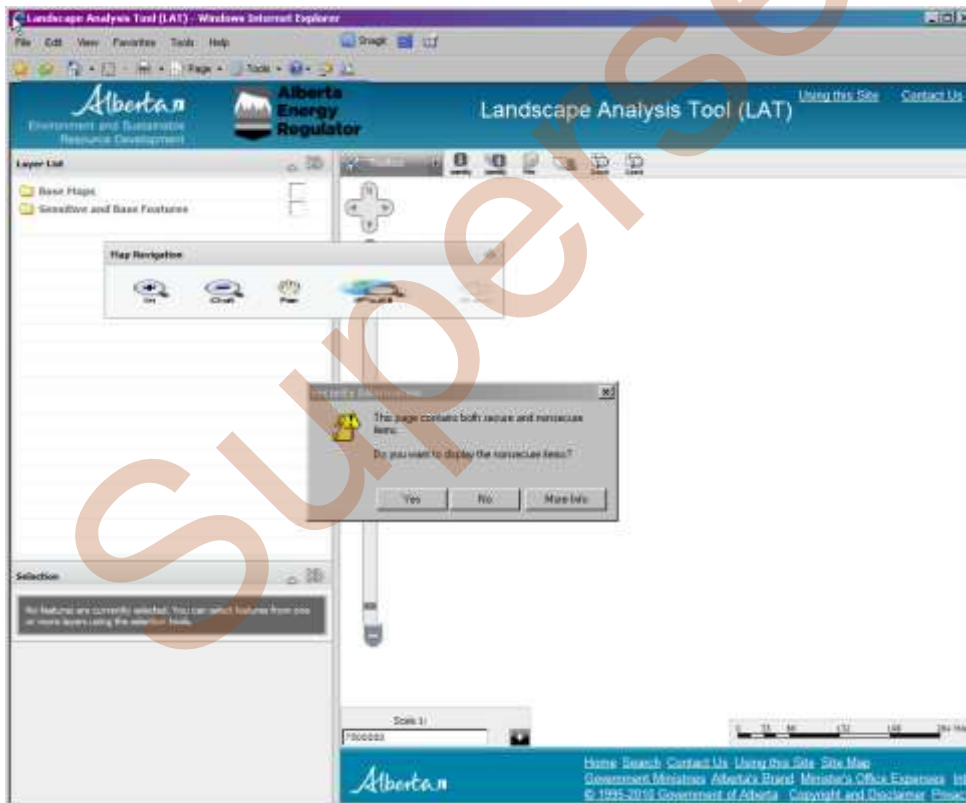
Landscape Analysis Tool (LAT) - Windows Internet Explorer

File Edit View Favorites Tools Help

Snagit

Page Tools

Alberta Environment and Sustainable Resource Development

Alberta Energy Regulator

Landscape Analysis Tool (LAT)

Using this Site Contact Us

Layer List

Base Maps

Sensitive and Base Features

Map Navigation

In Out Pan

Security Information

This page contains both secure and nonsecure items.

Do you want to display the nonsecure items?

Yes No More Info

Selection

No features are currently selected. You can select features from one or more layers using the selection tools.

Scale 1:

7000000

Supersede

Alberta

Home Search Contact Us Using this Site Site Map

Government Ministries Alberta's Brand Minister's Office Expenses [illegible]

© 1995-2010 Government of Alberta Copyright and Disclaimer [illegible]